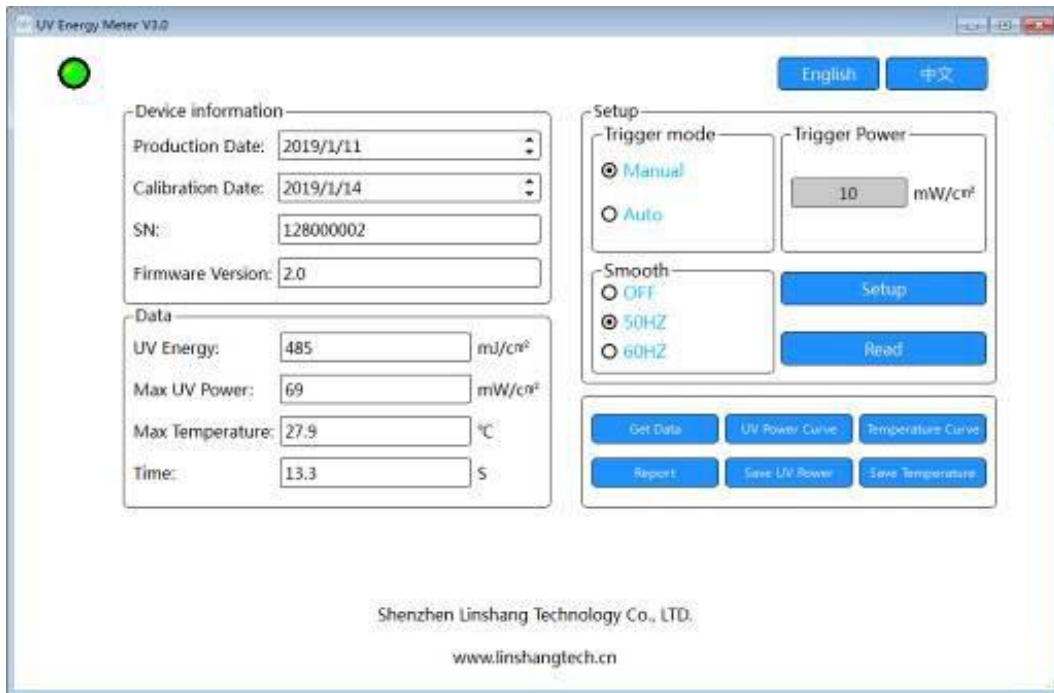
UV Energy Meter V3.0

English 中文

Device information
Production Date: 2019/1/11
Calibration Date: 2019/1/14
SN: 128000002
Firmware Version: 2.0

Data
UV Energy: 485 mJ/c㎡
Max UV Power: 69 mW/c㎡
Max Temperature: 27.9 ℃
Time: 13.3 S

Setup
Trigger mode
Manual
Auto
Trigger Power
10 mW/c㎡
Smooth
OFF
50HZ
60HZ
Setup
Read

Get Data
UV Power Curve
Temperature Curve
Report
Save UV Power
Save Temperature

Shenzhen Linshang Technology Co., LTD.

www.linshangtech.cn